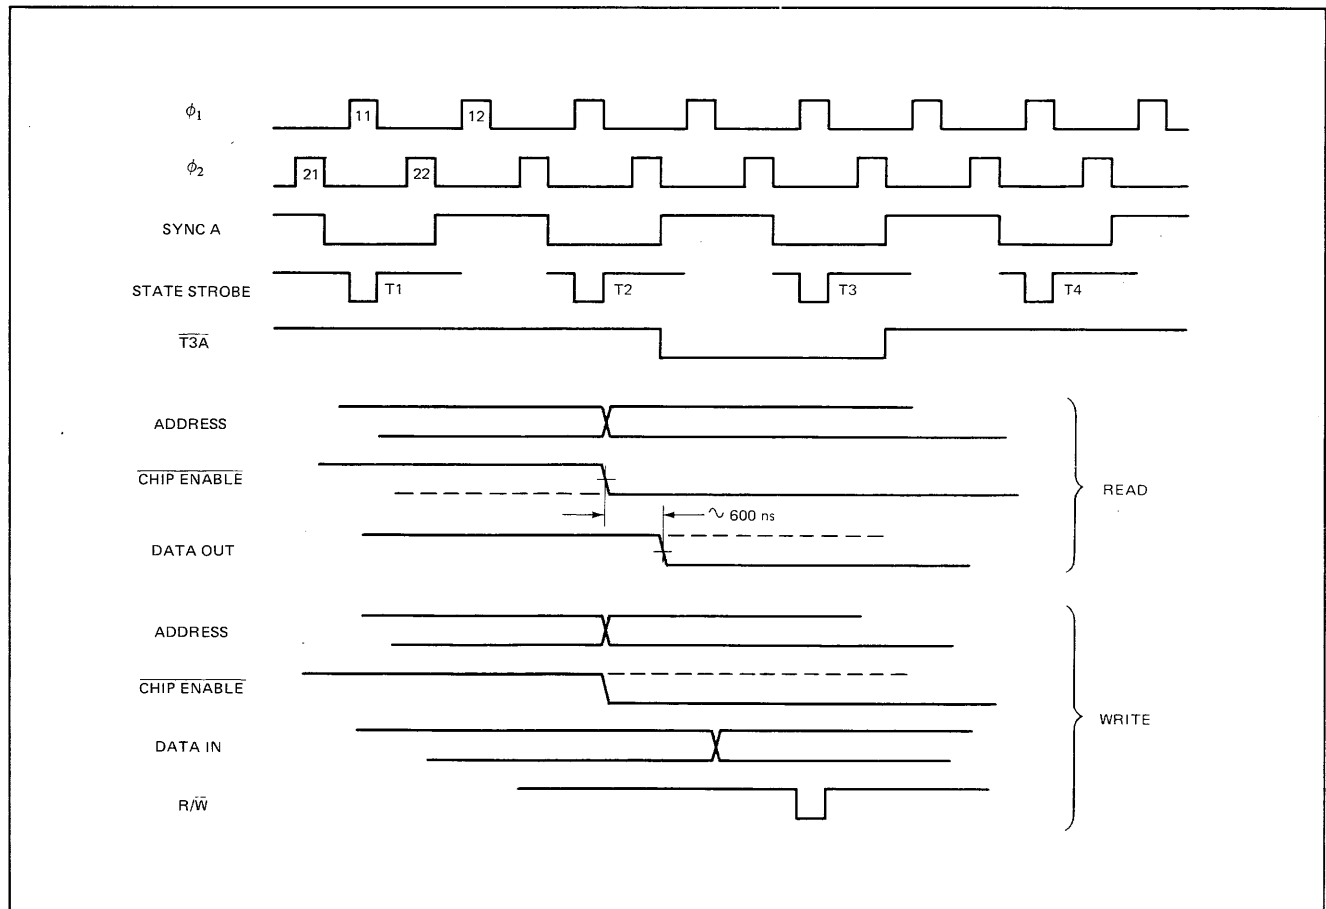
$\phi_1$
11
12
$\phi_2$
21
22
SYNC A
STATE STROBE
T1
T2
T3
T4
$\overline{T3A}$
ADDRESS
$\overline{CHIP\ ENABLE}$
$\sim$ 600 ns
DATA OUT
READ
ADDRESS
$\overline{CHIP\ ENABLE}$
DATA IN
$R/\overline{W}$
WRITE